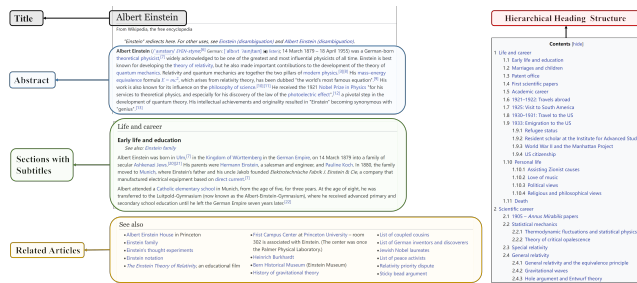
Title

Albert Einstein

From Wikipedia, the free encyclopedia

"Einstein" redirects here. For other uses, see Einstein (disambiguation) and Albert Einstein (disambiguation).

Abstract

Albert Einstein (/ˈaɪnstaɪn/ EYEN-styne; German: [ˈalbɛʁt ˈʔaɪnʃtaɪn]; 14 March 1879 – 18 April 1955) was a German-born theoretical physicist, widely acknowledged to be one of the greatest and most influential physicists of all time. Einstein is best known for developing the theory of relativity, but he also made important contributions to the development of the theory of quantum mechanics. Relativity and quantum mechanics are together the two pillars of modern physics. His mass–energy equivalence formula $E = mc^2$, which arises from relativity theory, has been dubbed "the world's most famous equation". His work is also known for its influence on the philosophy of science. He received the 1921 Nobel Prize in Physics "for his services to theoretical physics, and especially for his discovery of the law of the photoelectric effect", a pivotal step in the development of quantum theory. His intellectual achievements and originality resulted in "Einstein" becoming synonymous with "genius".

Sections with Subtitles

Life and career

Early life and education

See also: Einstein family

Albert Einstein was born in Ulm, in the Kingdom of Württemberg in the German Empire, on 14 March 1879 into a family of secular Ashkenazi Jews. His parents were Hermann Einstein, a salesman and engineer, and Pauline Koch. In 1880, the family moved to Munich, where Einstein's father and his uncle Jakob founded Elektrotechnische Fabrik J. Einstein & Cie, a company that manufactured electrical equipment based on direct current.

Albert attended a Catholic elementary school in Munich, from the age of five, for three years. At the age of eight, he was transferred to the Luitpold-Gymnasium (now known as the Albert-Einstein-Gymnasium), where he received advanced primary and secondary school education until he left the German Empire seven years later.

Related Articles

See also

• Albert Einstein House in Princeton
• Einstein family
• Einstein's thought experiments
• Einstein notation
• The Einstein Theory of Relativity, an educational film
• First Campus Center at Princeton University – room 302 is associated with Einstein. (The center was once the Palmer Physical Laboratory)
• Heinrich Burkhardt
• Bern Historical Museum (Einstein Museum)
• History of gravitational theory
• List of coupled cousins
• List of German inventors and discoverers
• Jewish Nobel laureates
• List of peace activists
• Relativity priority dispute
• Sticky bead argument

Hierarchical Heading Structure

Contents [hide]

1 Life and career
1.1 Early life and education
1.2 Marriages and children
1.3 Patent office
1.4 First scientific papers
1.5 Academic career
1.6 1921–1922: Travels abroad
1.7 1925: Visit to South America
1.8 1930–1931: Travel to the US
1.9 1933: Emigration to the US
1.9.1 Refugee status
1.9.2 Resident scholar at the Institute for Advanced Stud
1.9.3 World War II and the Manhattan Project
1.9.4 US citizenship
1.10 Personal life
1.10.1 Assisting Zionist causes
1.10.2 Love of music
1.10.3 Political views
1.10.4 Religious and philosophical views
1.11 Death
2 Scientific career
2.1 1905 – Annus Mirabilis papers
2.2 Statistical mechanics
2.2.1 Thermodynamic fluctuations and statistical physics
2.2.2 Theory of critical opalescence
2.3 Special relativity
2.4 General relativity
2.4.1 General relativity and the equivalence principle
2.4.2 Gravitational waves
2.4.3 Hole argument and Entwurf theory